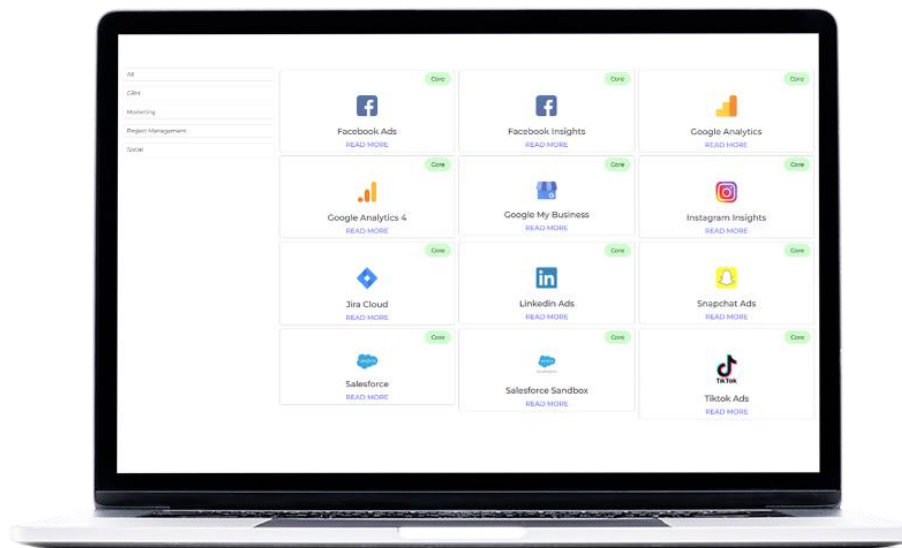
All
CRM
Marketing
Project Management
Social

Core
Facebook Ads
READ MORE

Core
Facebook Insights
READ MORE

Core
Google Analytics
READ MORE

Core
Google Analytics 4
READ MORE

Core
Google My Business
READ MORE

Core
Instagram Insights
READ MORE

Core
Jira Cloud
READ MORE

Core
Linkedin Ads
READ MORE

Core
Snapchat Ads
READ MORE

Core
Salesforce
READ MORE

Core
Salesforce Sandbox
READ MORE

Core
TikTok
Tiktok Ads
READ MORE